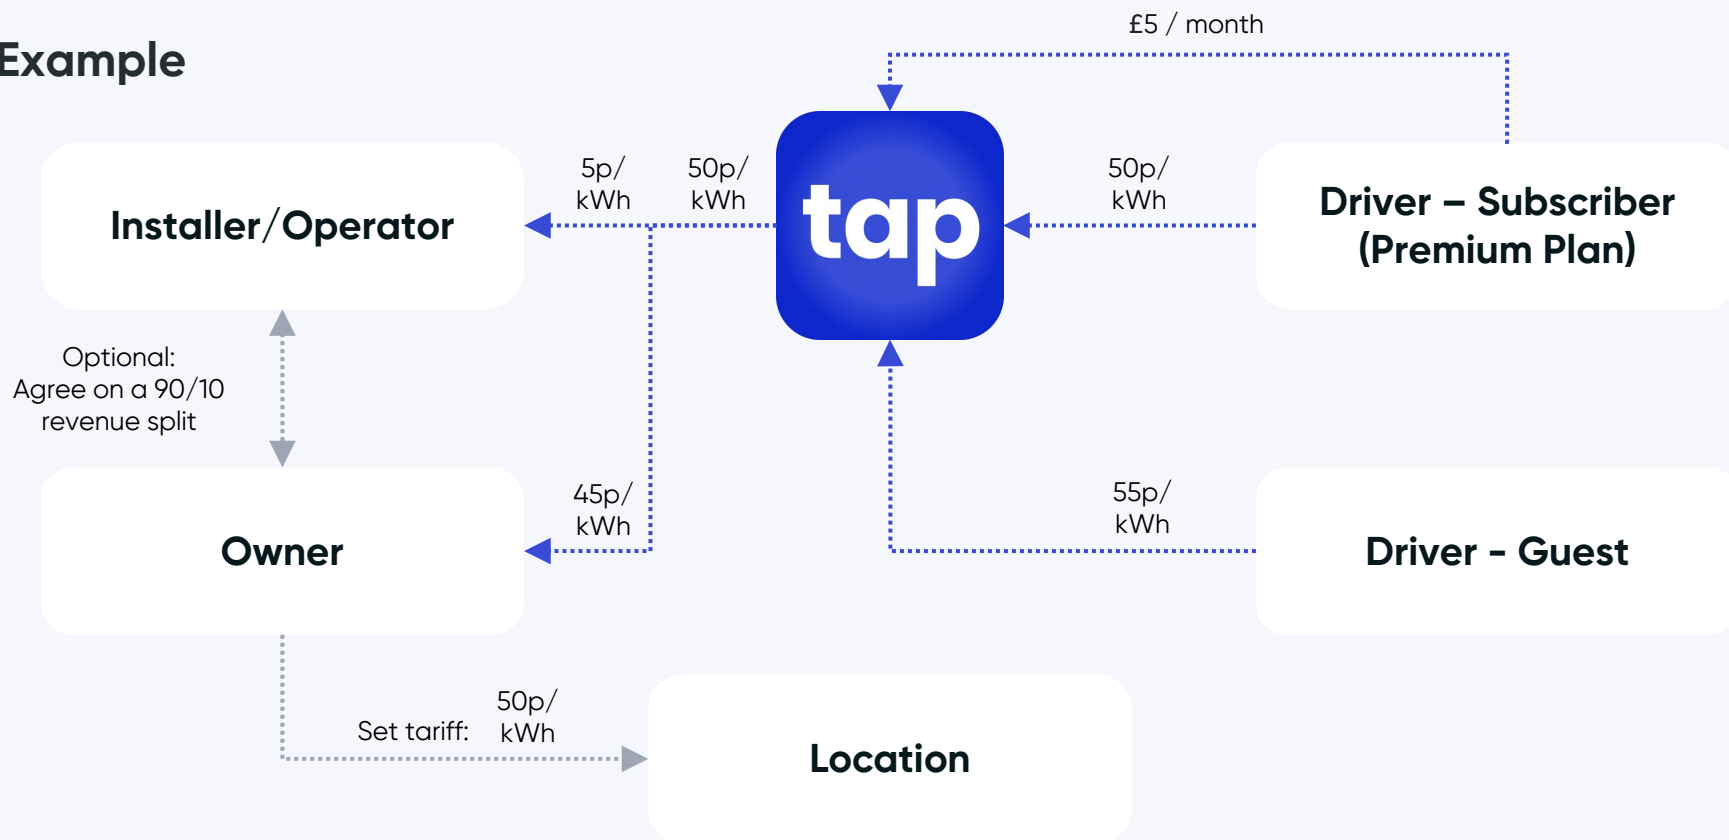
Example

£5 / month

Installer/Operator

5p/ kWh

50p/ kWh

tap

50p/ kWh

Driver – Subscriber (Premium Plan)

Optional: Agree on a 90/10 revenue split

Owner

45p/ kWh

55p/ kWh

Driver - Guest

Set tariff: 50p/ kWh

Location